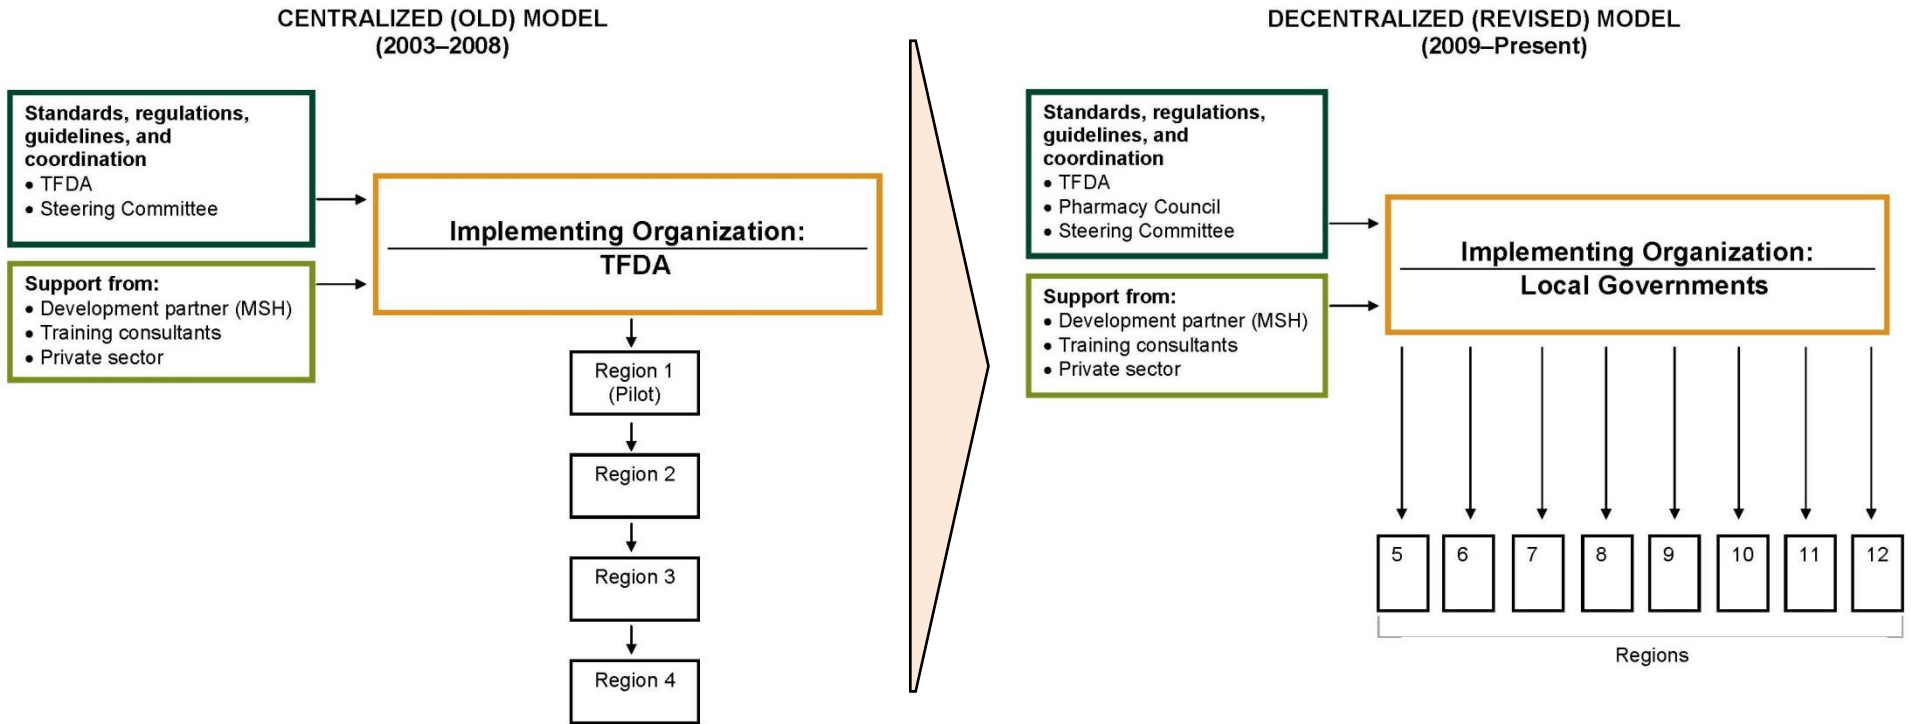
CENTRALIZED (OLD) MODEL
(2003–2008)

Standards, regulations, guidelines, and coordination
• TFDA
• Steering Committee

Support from:
• Development partner (MSH)
• Training consultants
• Private sector

Implementing Organization:
TFDA

Region 1
(Pilot)

Region 2

Region 3

Region 4

DECENTRALIZED (REVISED) MODEL
(2009–Present)

Standards, regulations, guidelines, and coordination
• TFDA
• Pharmacy Council
• Steering Committee

Support from:
• Development partner (MSH)
• Training consultants
• Private sector

Implementing Organization:
Local Governments

5 6 7 8 9 10 11 12

Regions